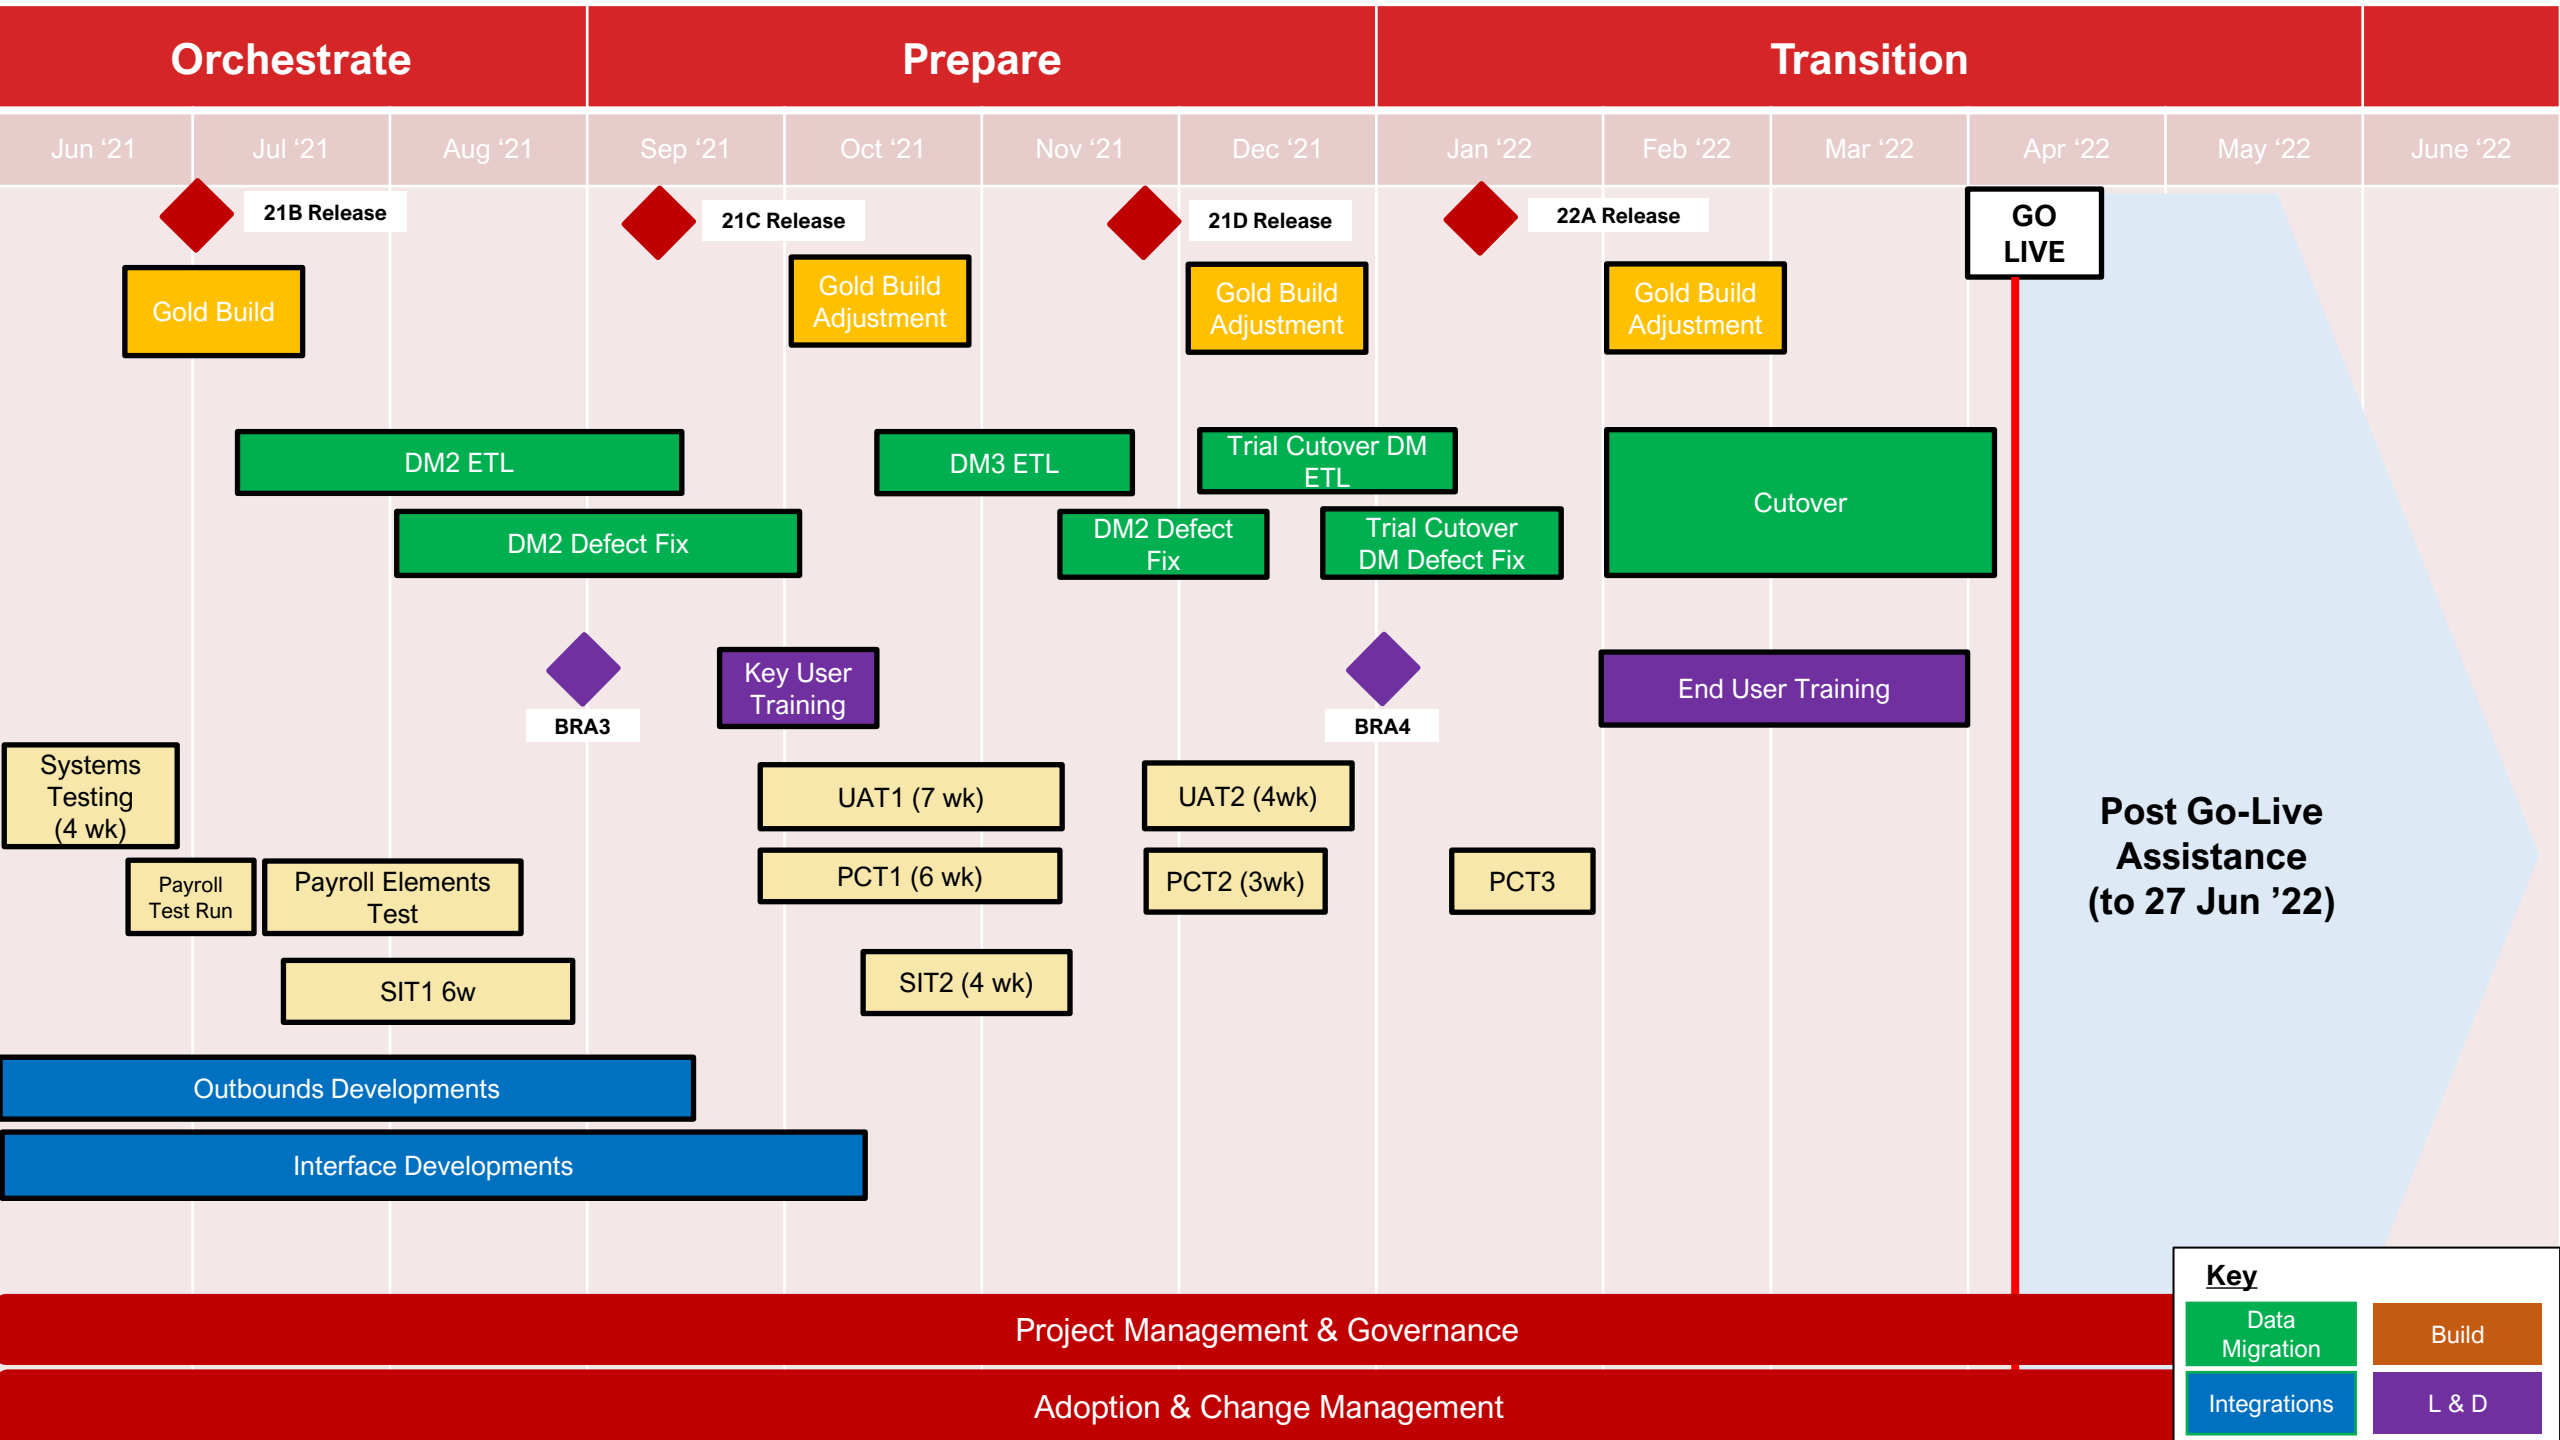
Orchestrate Prepare Transition

Jun '21 Jul '21 Aug '21 Sep '21 Oct '21 Nov '21 Dec '21 Jan '22 Feb '22 Mar '22 Apr '22 May '22 June '22

21B Release

21C Release

21D Release

22A Release

GO LIVE

Gold Build

Gold Build Adjustment

Gold Build Adjustment

Gold Build Adjustment

DM2 ETL

DM3 ETL

Trial Cutover DM ETL

Cutover

DM2 Defect Fix

DM2 Defect Fix

Trial Cutover DM Defect Fix

BRA3

Key User Training

BRA4

End User Training

Systems Testing (4 wk)

UAT1 (7 wk)

UAT2 (4wk)

Payroll Test Run

Payroll Elements Test

PCT1 (6 wk)

PCT2 (3wk)

PCT3

SIT1 6w

SIT2 (4 wk)

Post Go-Live Assistance (to 27 Jun '22)

Outbounds Developments

Interface Developments

Project Management & Governance

Adoption & Change Management

Key

Data Migration

Build

Integrations

L & D